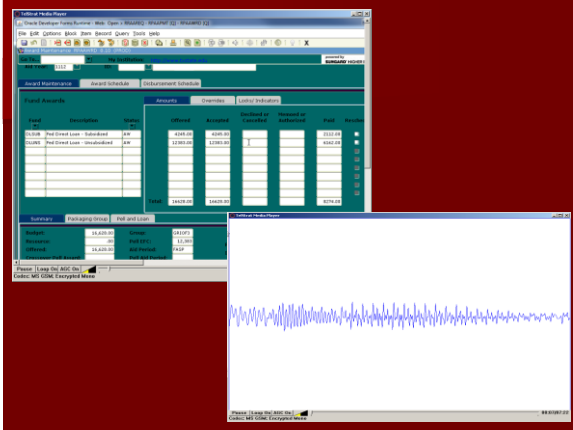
TeleStrat Media Player

Oracle Developer Forms Runtime - Web: Open > RPAAWRD (5) - RPAAWRD (5)

File Edit Options Block Item Record Query Tools Help

Award Maintenance RPAAWRD 8.10 (P...

Aid Year: 1112

powered by SUNGARD HIGHER E...

Award Maintenance | Award Schedule | Disbursement Schedule

Fund Awards

Amounts | Overrides | Locks/ Indicators

| Fund | Description | Status | Offered | Accepted | Declined or Cancelled | Stopped or Authorized | Paid | Resolve |
|---|---|---|---|---|---|---|---|---|
| DLSUB | Fed Direct Loan - Subsidized | AW | 4248.00 | 4248.00 | | | 2122.00 | |
| DLUNS | Fed Direct Loan - Unsubsidized | AW | 12380.00 | 12380.00 | | | 6162.00 | |
| | | | | | | | | |
| | | Total | 16628.00 | 16628.00 | | | 8274.00 | |

Summary | Packaging Group | Pell and Loan

Budget: 16,620.00
Resource: .00
Offered: 16,620.00
Group: GR10F1
Pell EFC: 12,001
Aid Period: FASP

Pause | Loop On | AGC On

Codec: MS GSM, Encrypted Mono

TeleStrat Media Player

Pause | Loop On | AGC On

Codec: MS GSM, Encrypted Mono

00:07:23